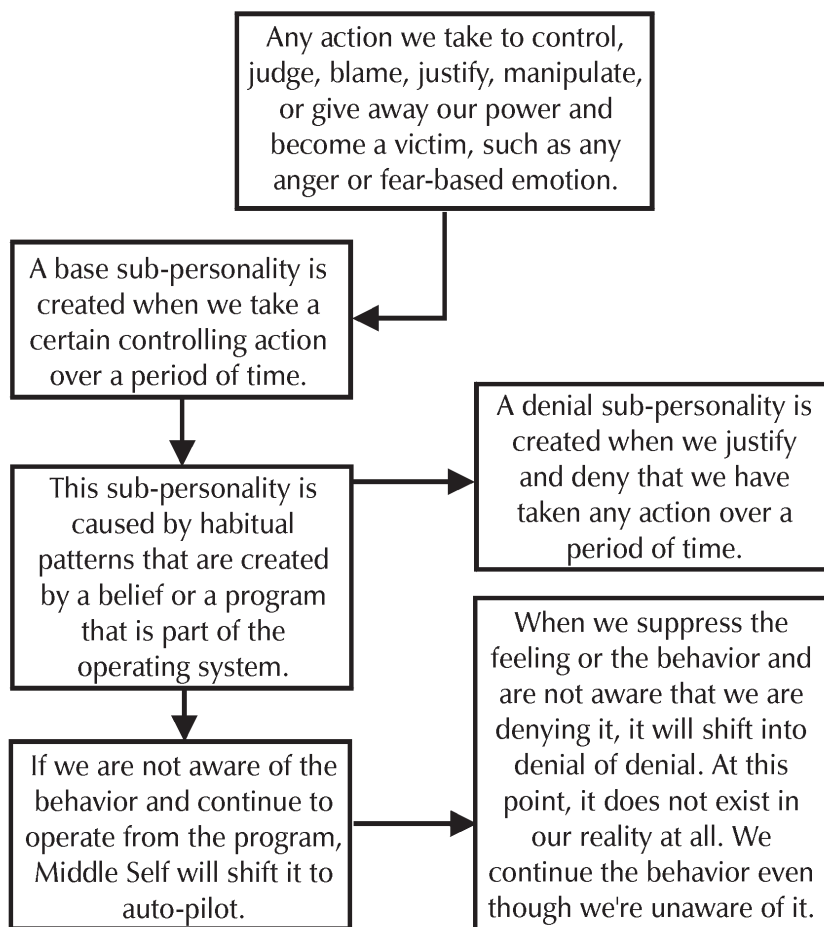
Any action we take to control, judge, blame, justify, manipulate, or give away our power and become a victim, such as any anger or fear-based emotion.

A base sub-personality is created when we take a certain controlling action over a period of time.

This sub-personality is caused by habitual patterns that are created by a belief or a program that is part of the operating system.

A denial sub-personality is created when we justify and deny that we have taken any action over a period of time.

If we are not aware of the behavior and continue to operate from the program, Middle Self will shift it to auto-pilot.

When we suppress the feeling or the behavior and are not aware that we are denying it, it will shift into denial of denial. At this point, it does not exist in our reality at all. We continue the behavior even though we're unaware of it.